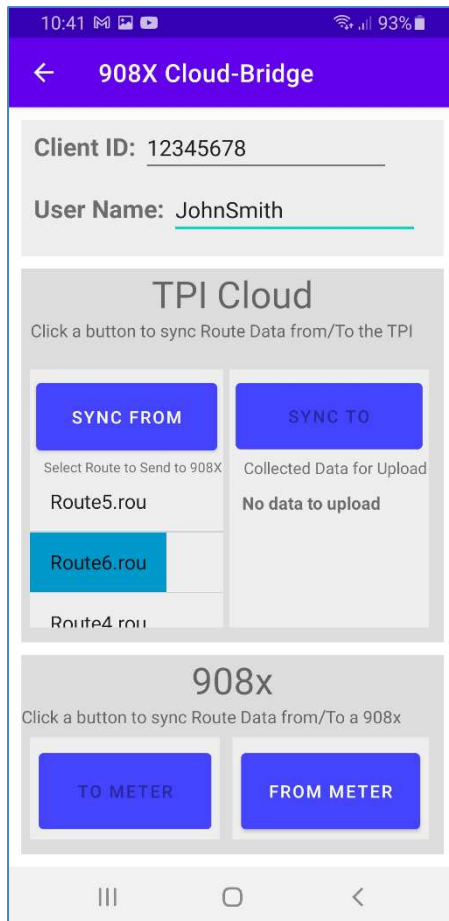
10:41 93%

← 908X Cloud-Bridge

Client ID: 12345678

User Name: JohnSmith

TPI Cloud

Click a button to sync Route Data from/To the TPI

SYNC FROM

SYNC TO

Select Route to Send to 908X

Collected Data for Upload

Route5.rou

No data to upload

Route6.rou

Route4.rou

908x

Click a button to sync Route Data from/To a 908x

TO METER

FROM METER